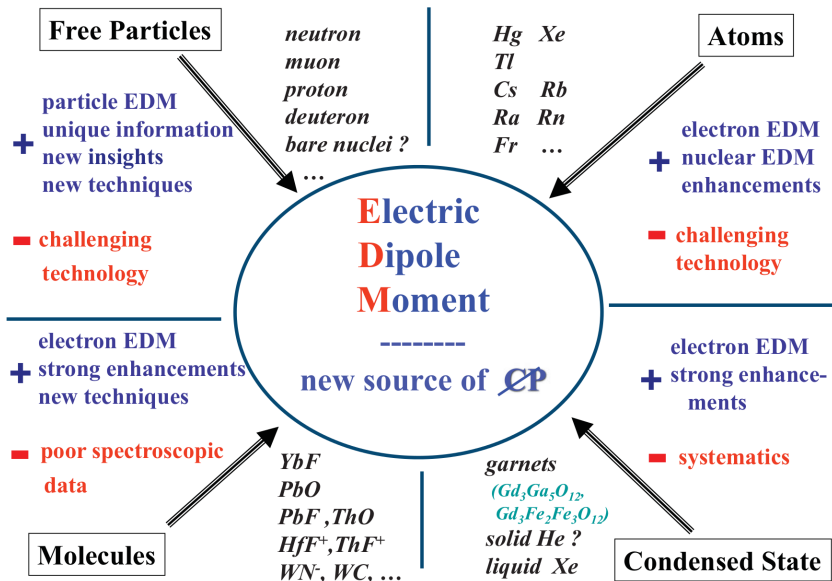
Free Particles

+ particle EDM
unique information
new insights
new techniques

- challenging technology

neutron
muon
proton
deuteron
bare nuclei ?
…

Hg Xe
Tl
Cs Rb
Ra Rn
Fr …

Atoms

+ electron EDM
nuclear EDM
enhancements

- challenging technology

Electric
Dipole
Moment
--------
new source of CP

+ electron EDM
strong enhancements
new techniques

- poor spectroscopic data

YbF
PbO
PbF, ThO
$HfF^+$, $ThF^+$
$WN^-$, WC, …

garnets
($Gd_3Ga_5O_{12}$, $Gd_3Fe_2Fe_3O_{12}$)
solid He ?
liquid Xe

+ electron EDM
strong enhancements

- systematics

Molecules

Condensed State